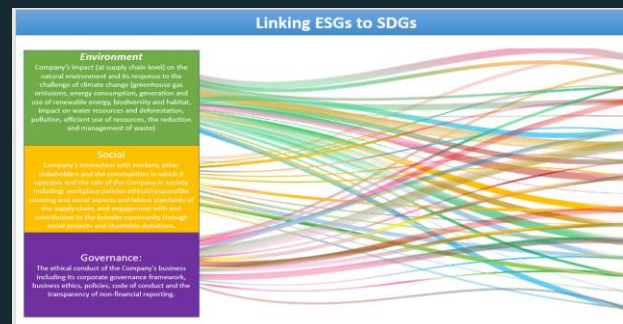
Linking ESGs to SDGs

Environment
Company's impact (at supply chain level) on the natural environment and its response to the challenge of climate change (greenhouse gas emissions, energy consumption, generation and use of renewable energy, biodiversity and habitat, impact on water resources and deforestation, pollution, efficient use of resources, the reduction and management of waste)

Social
Company's interaction with workers, other stakeholders and the communities in which it operates and the role of the Company in society including: workplace policies ethical/responsible sourcing and social aspects and labour standards of the supply chain, and engagement with and contribution to the broader community through social projects and charitable donations.

Governance:
The ethical conduct of the Company's business including its corporate governance framework, business ethics, policies, code of conduct and the transparency of non-financial reporting.